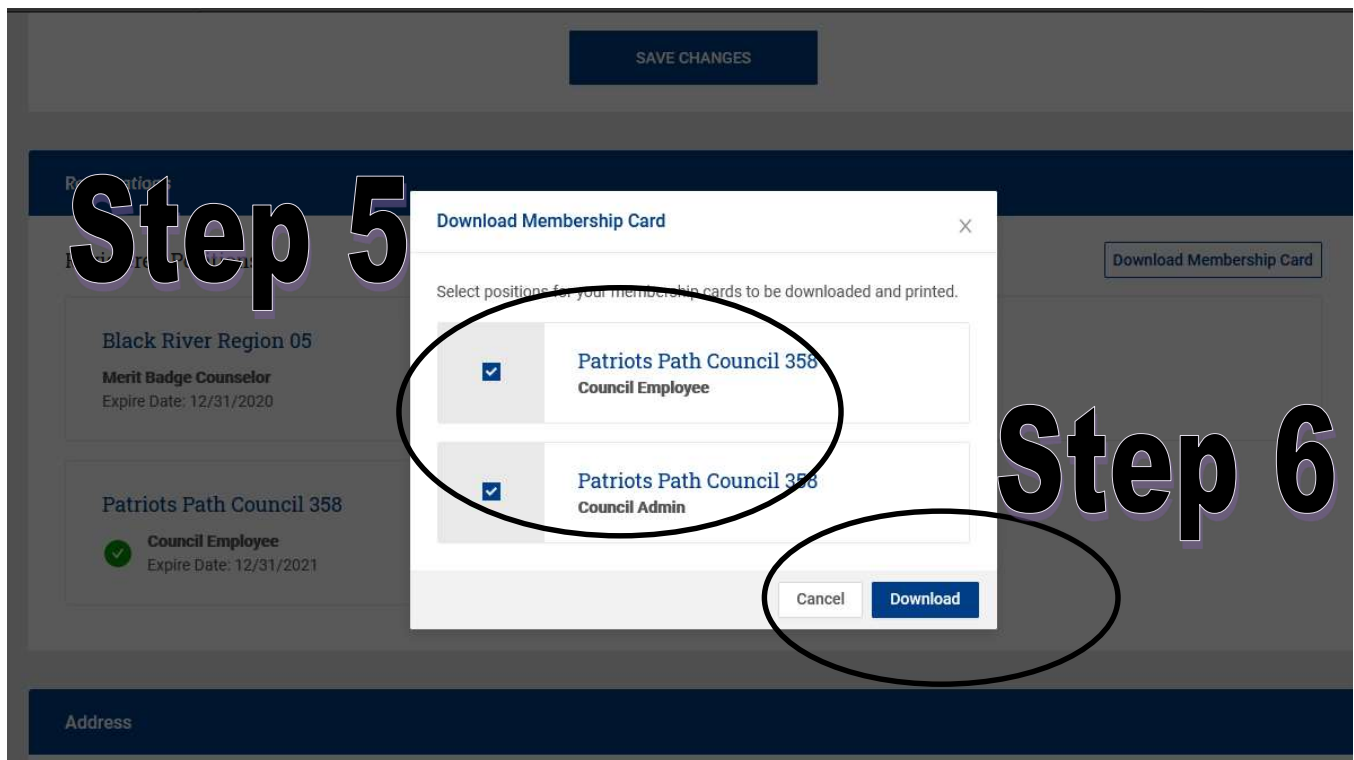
SAVE CHANGES

R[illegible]ations

Step 5

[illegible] re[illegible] P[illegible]

Black River Region 05
Merit Badge Counselor
Expire Date: 12/31/2020

Patriots Path Council 358
Council Employee
Expire Date: 12/31/2021

Download Membership Card

Download Membership Card

Select positions for your membership cards to be downloaded and printed.

Patriots Path Council 358
Council Employee

Patriots Path Council 358
Council Admin

Step 6

Cancel
Download

Address